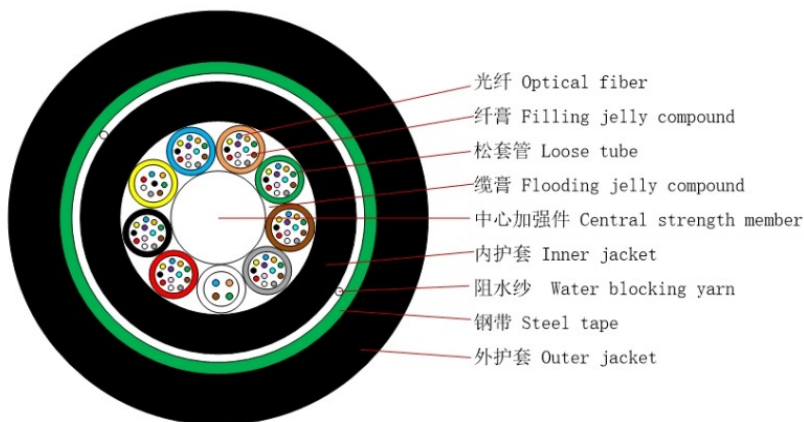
光纤 Optical fiber
纤膏 Filling jelly compound
松套管 Loose tube
缆膏 Flooding jelly compound
中心加强件 Central strength member
内护套 Inner jacket
阻水纱 Water blocking yarn
钢带 Steel tape
外护套 Outer jacket